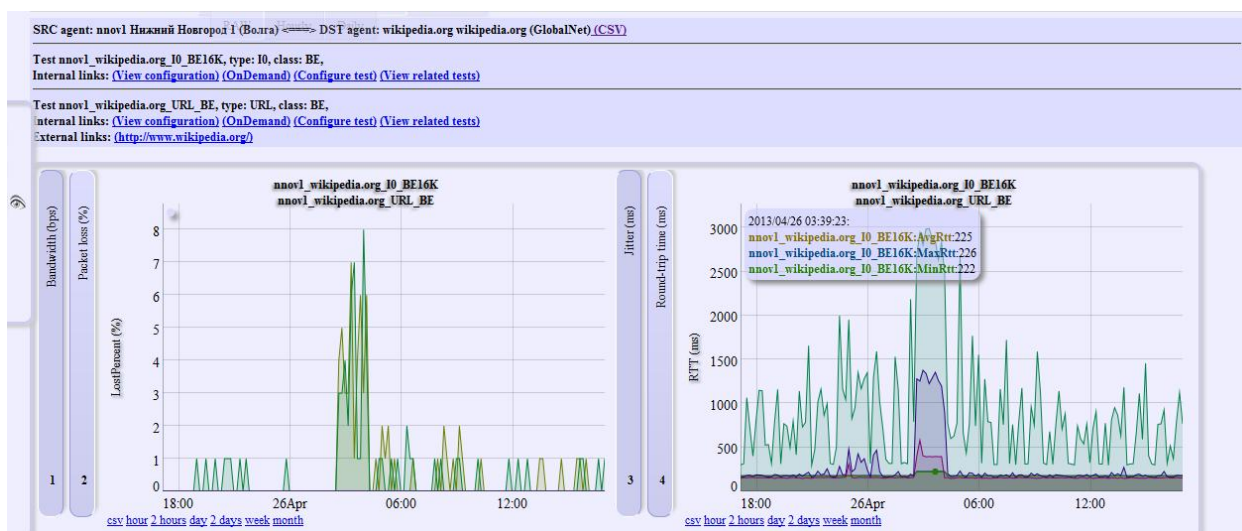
SRC agent: nnov1 Нижний Новгород 1 (Волга) <===> DST agent: wikipedia.org wikipedia.org (GlobalNet) (CSV)

Test nnov1_wikipedia.org_I0_BE16K, type: I0, class: BE,
Internal links: (View configuration) (OnDemand) (Configure test) (View related tests)

Test nnov1_wikipedia.org_URL_BE, type: URL, class: BE,
Internal links: (View configuration) (OnDemand) (Configure test) (View related tests)
External links: (http://www.wikipedia.org/)

Bandwidth (bps)
1
Packet loss (%)
2

nnov1_wikipedia.org_I0_BE16K
nnov1_wikipedia.org_URL_BE

LostPercent (%)
8
7
6
5
4
3
2
1
0
18:00
26Apr
06:00
12:00
csv hour 2 hours day 2 days week month

Jitter (ms)
3
Round-trip time (ms)
4

nnov1_wikipedia.org_I0_BE16K
nnov1_wikipedia.org_URL_BE

2013/04/26 03:39:23:
nnov1_wikipedia.org_I0_BE16K:AvgRtt:225
nnov1_wikipedia.org_I0_BE16K:MaxRtt:226
nnov1_wikipedia.org_I0_BE16K:MinRtt:222

RTT (ms)
3000
2500
2000
1500
1000
500
0
18:00
26Apr
06:00
12:00
csv hour 2 hours day 2 days week month